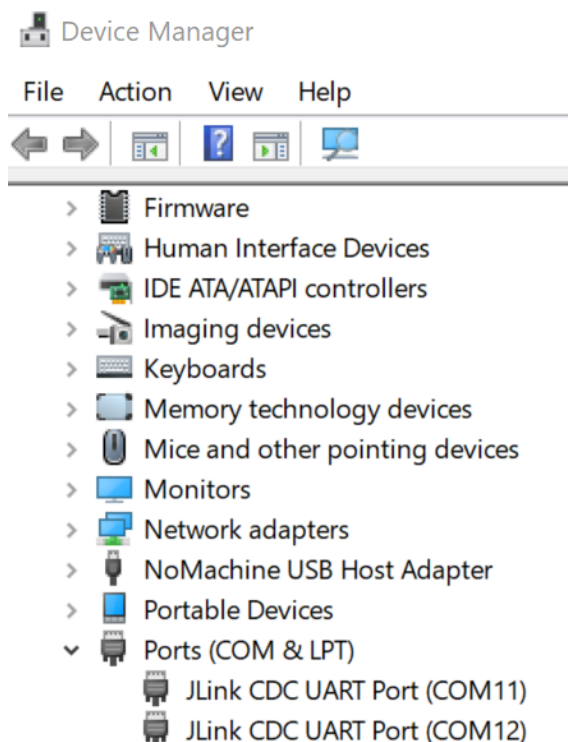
Device Manager

File Action View Help

Firmware
Human Interface Devices
IDE ATA/ATAPI controllers
Imaging devices
Keyboards
Memory technology devices
Mice and other pointing devices
Monitors
Network adapters
NoMachine USB Host Adapter
Portable Devices
Ports (COM & LPT)
JLink CDC UART Port (COM11)
JLink CDC UART Port (COM12)